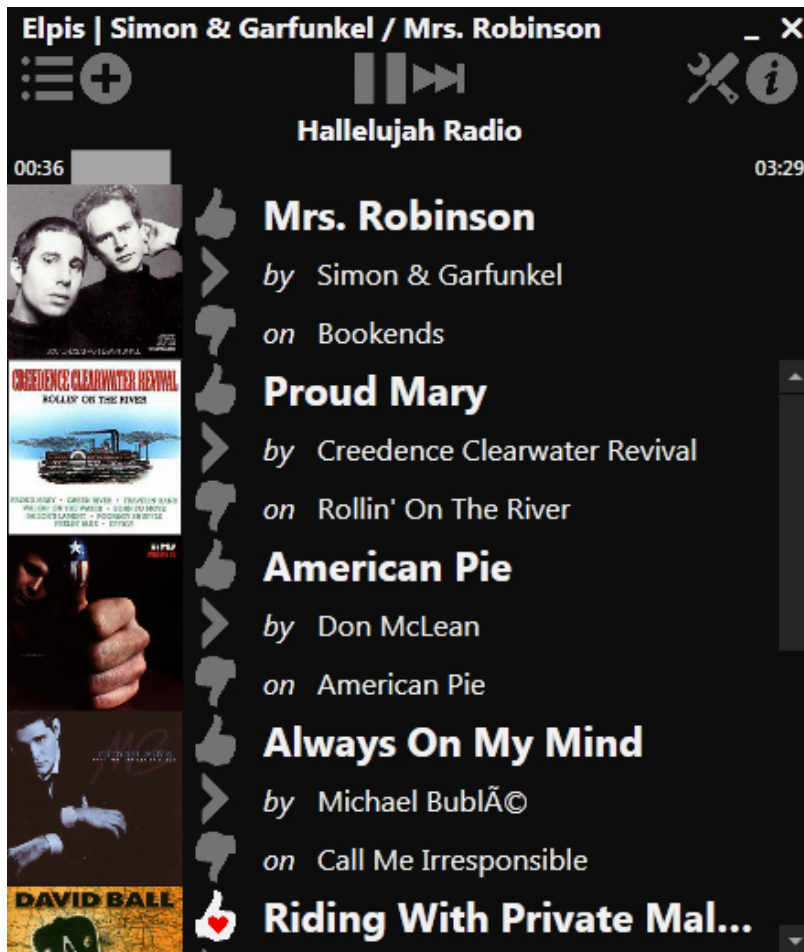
Elpis | Simon & Garfunkel / Mrs. Robinson

Hallelujah Radio

00:36

03:29

Mrs. Robinson

by Simon & Garfunkel

on Bookends

CREEDENCE CLEARWATER REVIVAL

ROLLIN' ON THE RIVER

Proud Mary

by Creedence Clearwater Revival

on Rollin' On The River

American Pie

by Don McLean

on American Pie

Always On My Mind

by Michael BublÃ©

on Call Me Irresponsible

DAVID BALL

Riding With Private Mal...